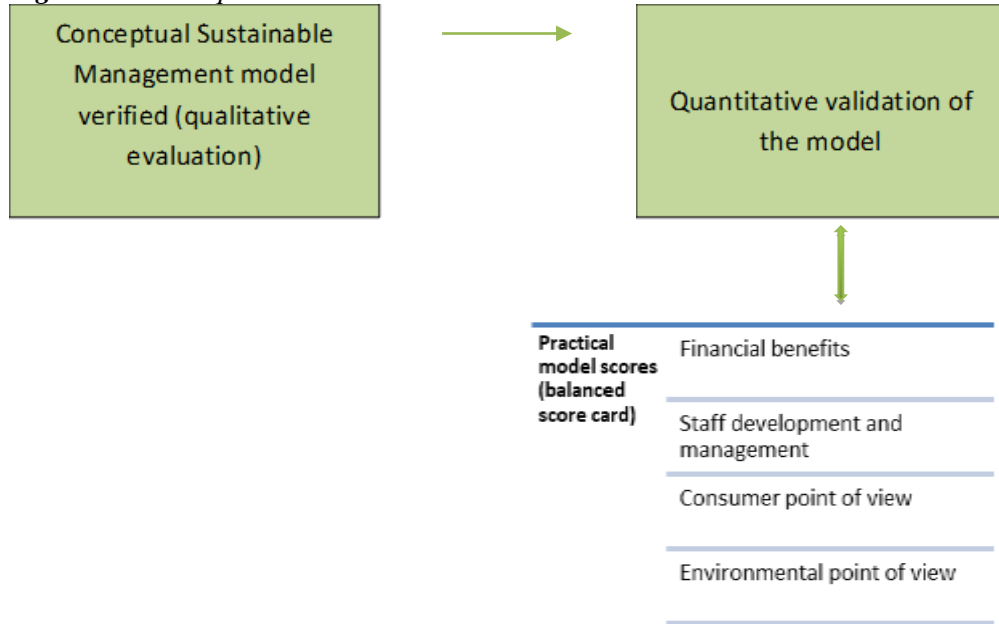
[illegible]

Conceptual Sustainable Management model verified (qualitative evaluation)

Quantitative validation of the model

Practical model scores (balanced score card)

Financial benefits

Staff development and management

Consumer point of view

Environmental point of view